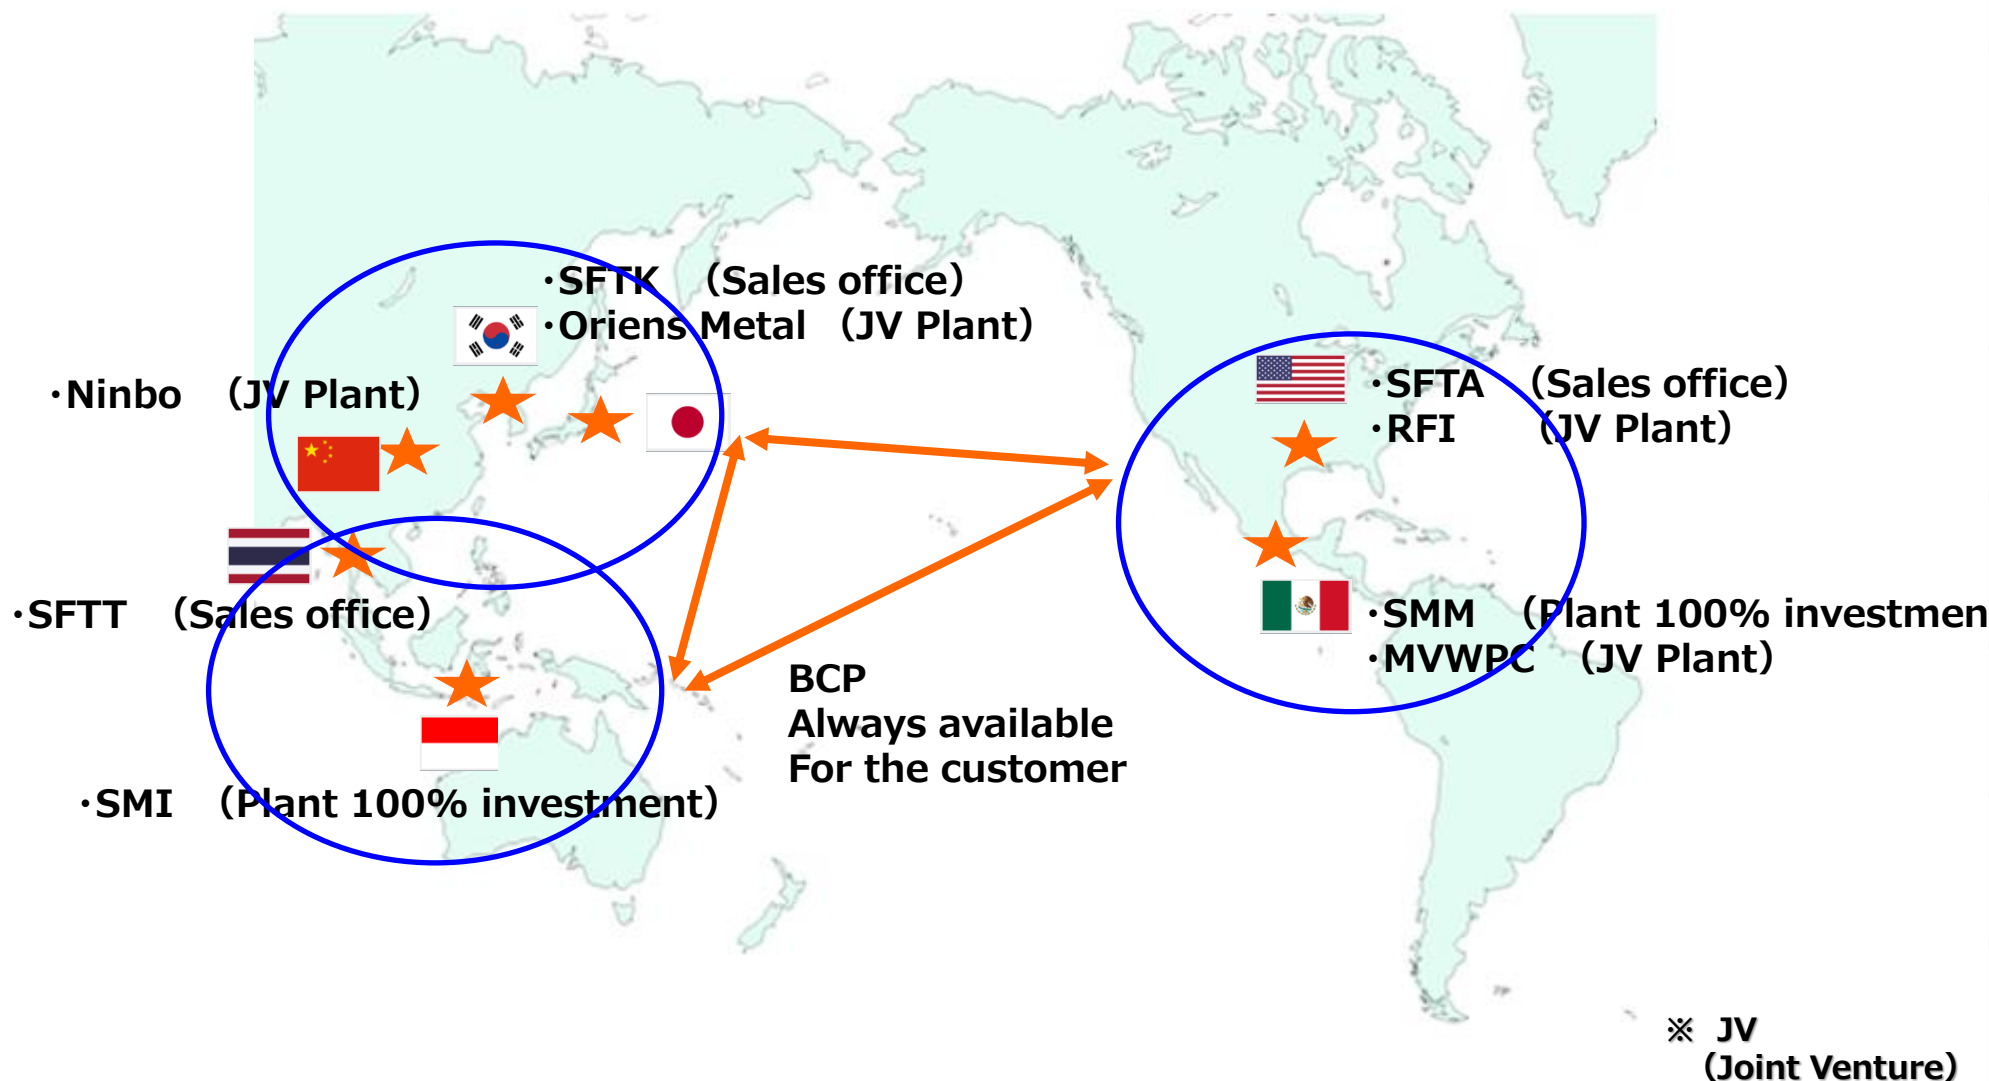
・SFTK　(Sales office)
・Oriens Metal　(JV Plant)

・Ninbo　(JV Plant)

・SFTA　(Sales office)
・RFI　(JV Plant)

・SFTT　(Sales office)

・SMM　(Plant 100% investmen
・MVWPC　(JV Plant)

BCP
Always available
For the customer

・SMI　(Plant 100% investment)

※ JV
(Joint Venture)